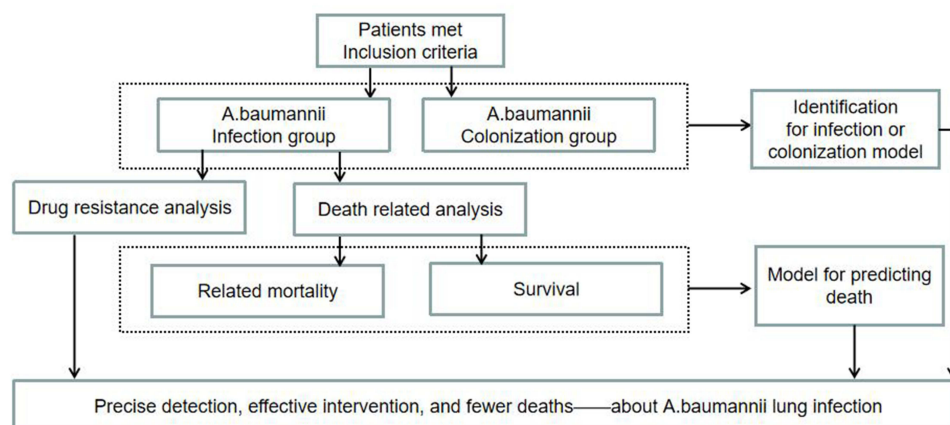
Patients met
Inclusion criteria

A.baumannii
Infection group

A.baumannii
Colonization group

Identification
for infection or
colonization model

Drug resistance analysis

Death related analysis

Related mortality

Survival

Model for predicting
death

Precise detection, effective intervention, and fewer deaths——about A.baumannii lung infection